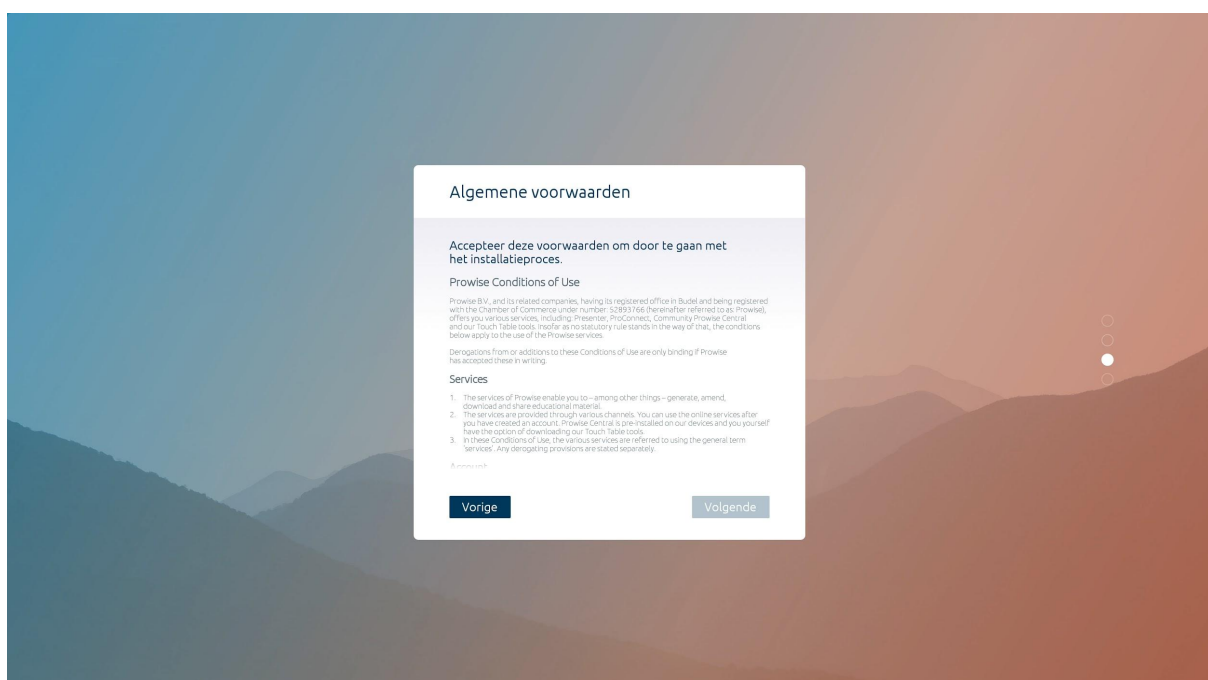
Algemene voorwaarden

Accepteer deze voorwaarden om door te gaan met het installatieproces.

Prowise Conditions of Use

Prowise B.V., and its related companies, having its registered office in Budel and being registered with the Chamber of Commerce under number: 52893766 (hereinafter referred to as: Prowise), offers you various services, including: Presenter, ProConnect, Community Prowise Central and our Touch Table tools. Insofar as no statutory rule stands in the way of that, the conditions below apply to the use of the Prowise services.

Derogations from or additions to these Conditions of Use are only binding if Prowise has accepted these in writing.

Services

1. The services of Prowise enable you to – among other things – generate, amend, download and share educational material.
2. The services are provided through various channels. You can use the online services after you have created an account. Prowise Central is pre-installed on our devices and you yourself have the option of downloading our Touch Table tools.
3. In these Conditions of Use, the various services are referred to using the general term 'services'. Any derogating provisions are stated separately.

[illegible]

Vorige

Volgende